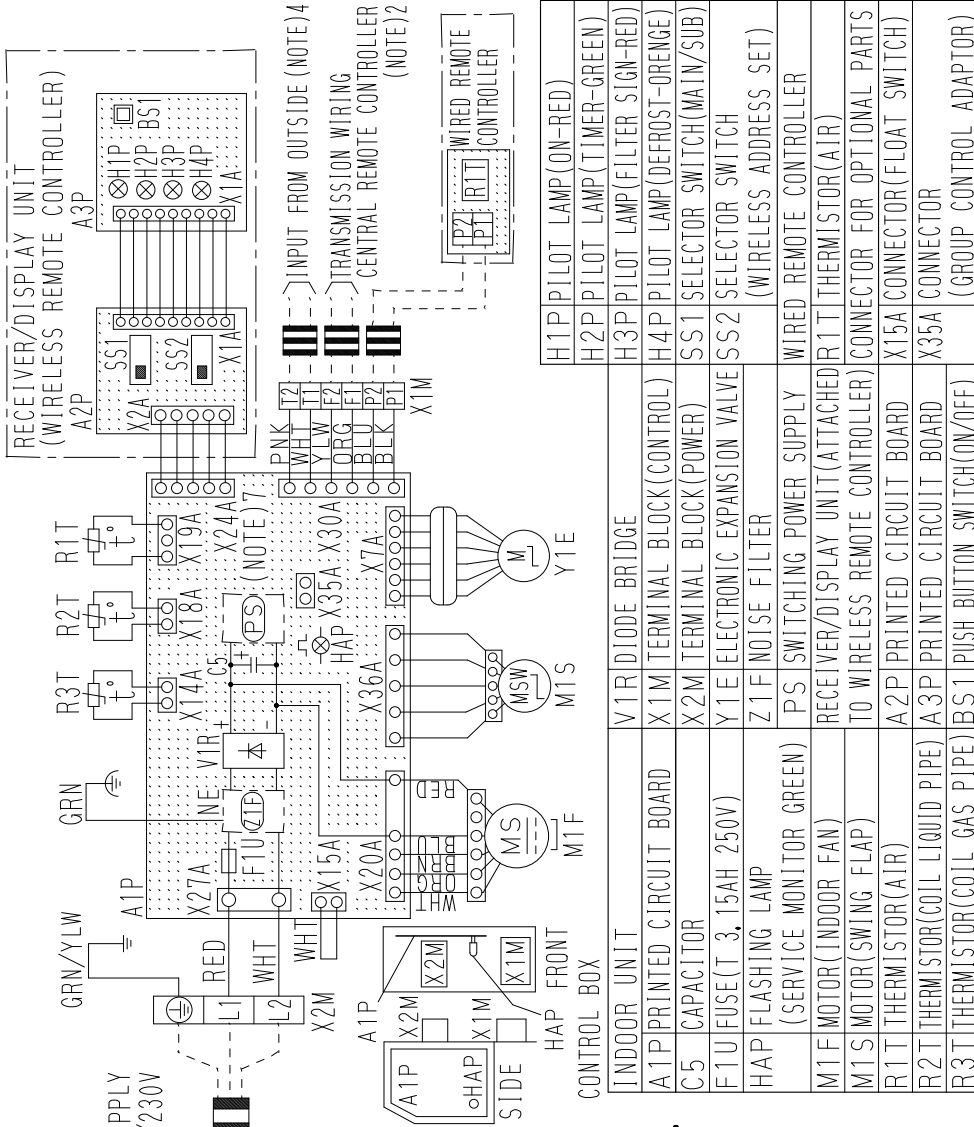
RECEIVER/DISPLAY UNIT
(WIRELESS REMOTE CONTROLLER)
A2P
A3P
H1P H2P H3P H4P BS1
X1A
SS1 SS2
X2A X1A
INPUT FROM OUTSIDE (NOTE)4
TRANSMISSION WIRING
CENTRAL REMOTE CONTROLLER (NOTE)2
WIRED REMOTE CONTROLLER
P2 P1 R1T
PNK WHT YLW ORG BLU BLK
T2 T1 F2 F1 P2 P1
X1M
R1T R2T R3T
X19A X24A X18A X14A
PS (NOTE)7
X35A X30A X7A
HAP
C5 V1R
X36A
Y1E
MSW M1S
GRN
NE Z1F F1U
X27A X15A X20A
A1P
WHT BRN BLU ORG RED
MS M1F
GRN/YLW
RED WHT WHT
L1 L2 X2M
PPLY
230V
A1P X2M X1M HAP
SIDE
FRONT
X2M X1M HAP A1P
CONTROL BOX

| | INDOOR UNIT | | | | |
|---|---|---|---|---|---|
| A1P | PRINTED CIRCUIT BOARD | V1R | DIODE BRIDGE | H1P | PILOT LAMP(ON-RED) |
| C5 | CAPACITOR | X1M | TERMINAL BLOCK(CONTROL) | H2P | PILOT LAMP(TIMER-GREEN) |
| F1U | FUSE(T 3.15AH 250V) | X2M | TERMINAL BLOCK(POWER) | H3P | PILOT LAMP(FILTER SIGN-RED) |
| HAP | FLASHING LAMP (SERVICE MONITOR GREEN) | Y1E | ELECTRONIC EXPANSION VALVE | H4P | PILOT LAMP(DEFROST-ORENGE) |
| M1F | MOTOR(INDOOR FAN) | Z1F | NOISE FILTER | SS1 | SELECTOR SWITCH(MAIN/SUB) |
| M1S | MOTOR(SWING FLAP) | PS | SWITCHING POWER SUPPLY | SS2 | SELECTOR SWITCH (WIRELESS ADDRESS SET) |
| R1T | THERMISTOR(AIR) | RECEIVER/DISPLAY UNIT(ATTACHED TO WIRELESS REMOTE CONTROLLER) | | WIRED REMOTE CONTROLLER | |
| R2T | THERMISTOR(COIL LIQUID PIPE) | A2P | PRINTED CIRCUIT BOARD | R1T | THERMISTOR(AIR) |
| R3T | THERMISTOR(COIL GAS PIPE) | A3P | PRINTED CIRCUIT BOARD | CONNECTOR FOR OPTIONAL PARTS | |
| | | BS1 | PUSH BUTTON SWITCH(ON/OFF) | X15A | CONNECTOR(FLOAT SWITCH) |
| | | | | X35A | CONNECTOR (GROUP CONTROL ADAPTOR) |